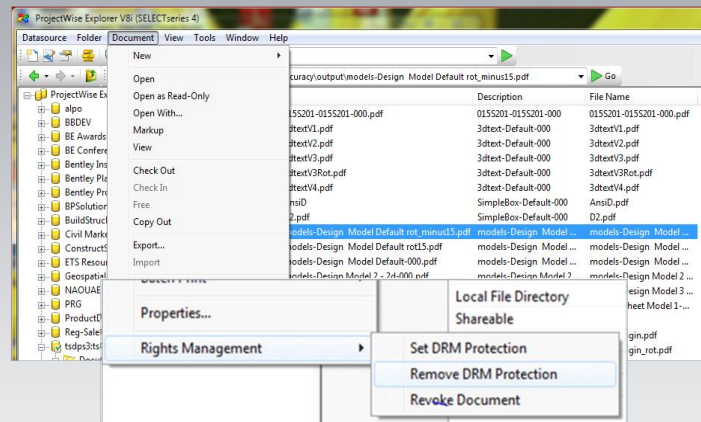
ProjectWise Explorer V8i (SELECTseries 4)

Datasource Folder Document View Tools Window Help

New
Open
Open as Read-Only
Open With...
Markup
View
Check Out
Check In
Free
Copy Out
Export...
Import

curacy\output\models-Design Model Default rot_minus15.pdf
Go

ProjectWise Ex
alpo
BBDEV
BE Awards
BE Confere
Bentley Ins
Bentley Pla
Bentley Pro
BPSolution
BuildStruc
Civil Marke
ConstructS
ETS Resour
Geospatial
NAOUAE
PRG
ProductD
Reg-Sale
tsdps3:ts

| | Description | File Name |
|---|---|---|
| 015S201-015S201-000.pdf | 015S201-015S201-000 | 015S201-015S201-000.pdf |
| 3dtextV1.pdf | 3dtext-Default-000 | 3dtextV1.pdf |
| 3dtextV2.pdf | 3dtext-Default-000 | 3dtextV2.pdf |
| 3dtextV3.pdf | 3dtext-Default-000 | 3dtextV3.pdf |
| 3dtextV3Rot.pdf | 3dtext-Default-000 | 3dtextV3Rot.pdf |
| 3dtextV4.pdf | 3dtext-Default-000 | 3dtextV4.pdf |
| AnsiD | SimpleBox-Default-000 | AnsiD.pdf |
| D2.pdf | SimpleBox-Default-000 | D2.pdf |
| models-Design Model Default rot_minus15.pdf | models-Design Model ... | models-Design Model ... |
| models-Design Model Default rot15.pdf | models-Design Model ... | models-Design Model ... |
| models-Design Model Default-000.pdf | models-Design Model ... | models-Design Model ... |
| models-Design Model 2 - 2d-000.pdf | models-Design Model 2 ... | models-Design Model 2 ... |
| | | models-Design Model 3 ... |
| | | heet Model 1-... |
| | | gin.pdf |
| | | gin_rot.pdf |

Batch Print
Properties...
Rights Management

Local File Directory
Shareable

Set DRM Protection
Remove DRM Protection
Revoke Document